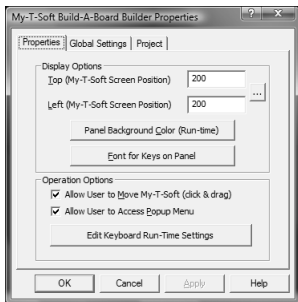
My-T-Soft Build-A-Board Builder Properties

?

X

Properties

Global Settings

Project

Display Options

Top (My-T-Soft Screen Position)

200

Left (My-T-Soft Screen Position)

200

...

Panel Background Color (Run-time)

Font for Keys on Panel

Operation Options

Allow User to Move My-T-Soft (click & drag)

Allow User to Access Popup Menu

Edit Keyboard Run-Time Settings

OK

Cancel

Apply

Help